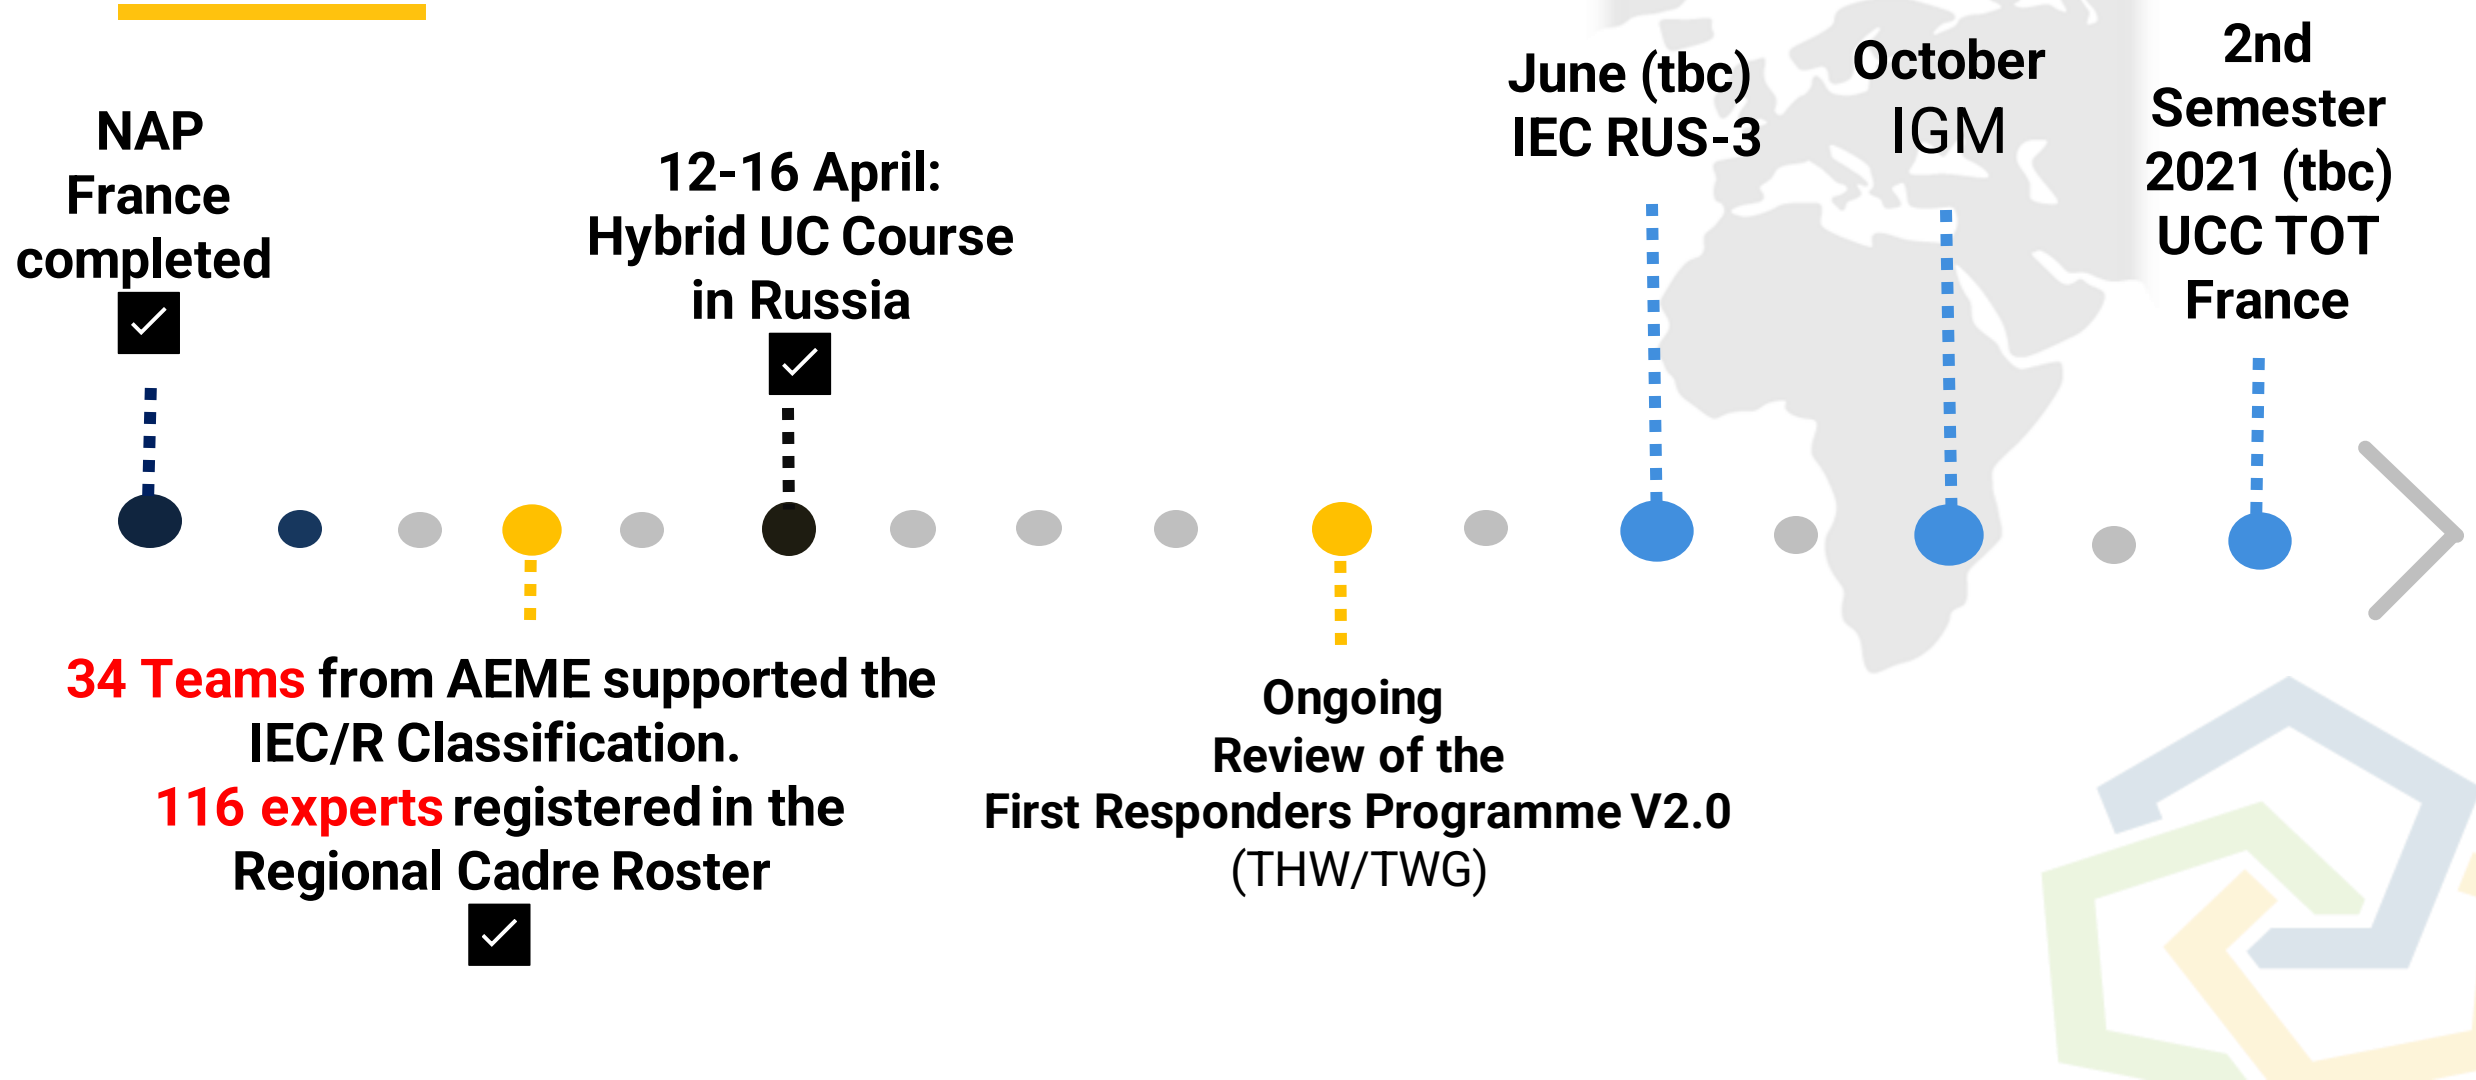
NAP France completed

12-16 April: Hybrid UC Course in Russia

June (tbc) IEC RUS-3

October IGM

2nd Semester 2021 (tbc) UCC TOT France

34 Teams from AEME supported the IEC/R Classification. 116 experts registered in the Regional Cadre Roster

Ongoing Review of the First Responders Programme V2.0 (THW/TWG)